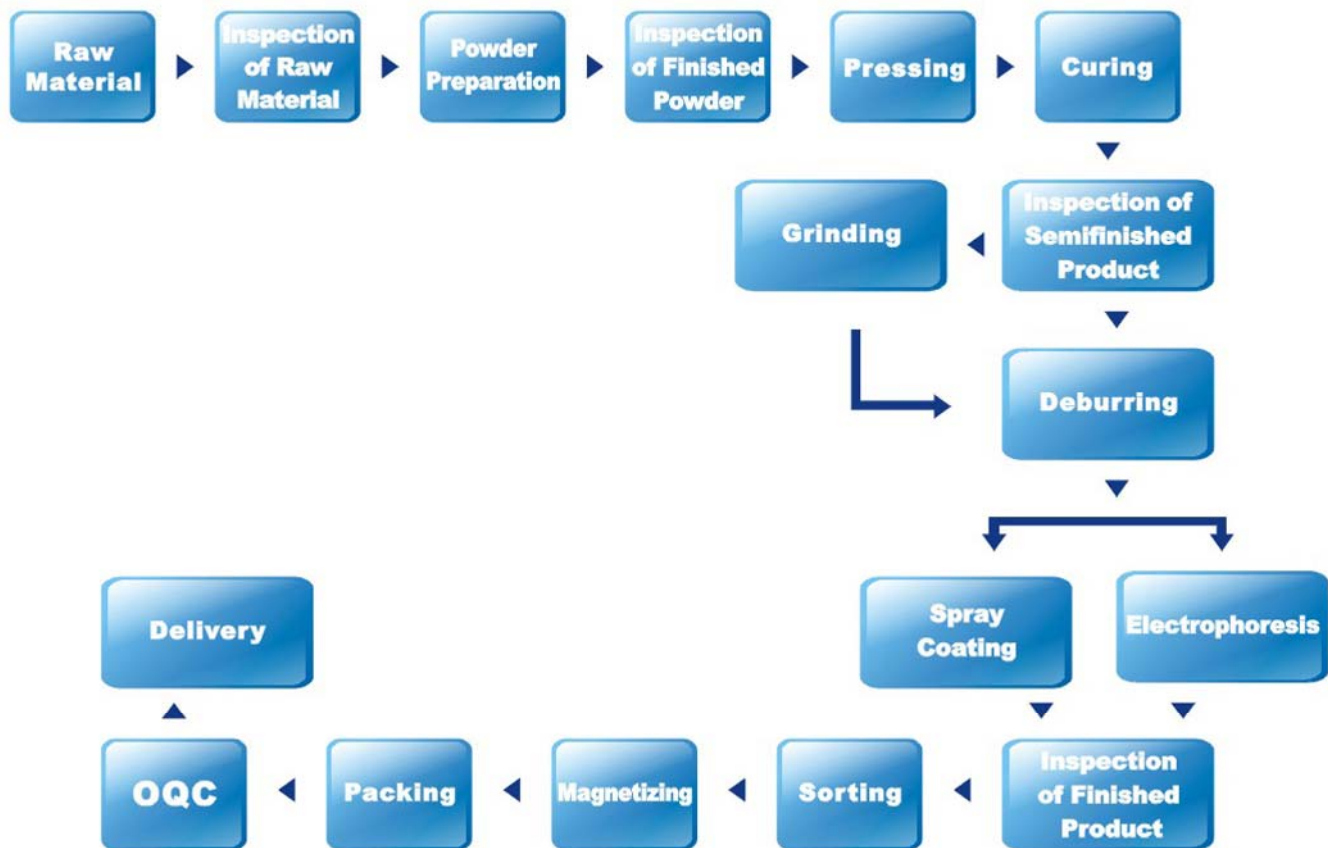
Raw Material

Inspection of Raw Material

Powder Preparation

Inspection of Finished Powder

Pressing

Curing

Inspection of Semifinished Product

Grinding

Deburring

Spray Coating

Electrophoresis

Inspection of Finished Product

Sorting

Magnetizing

Packing

OQC

Delivery